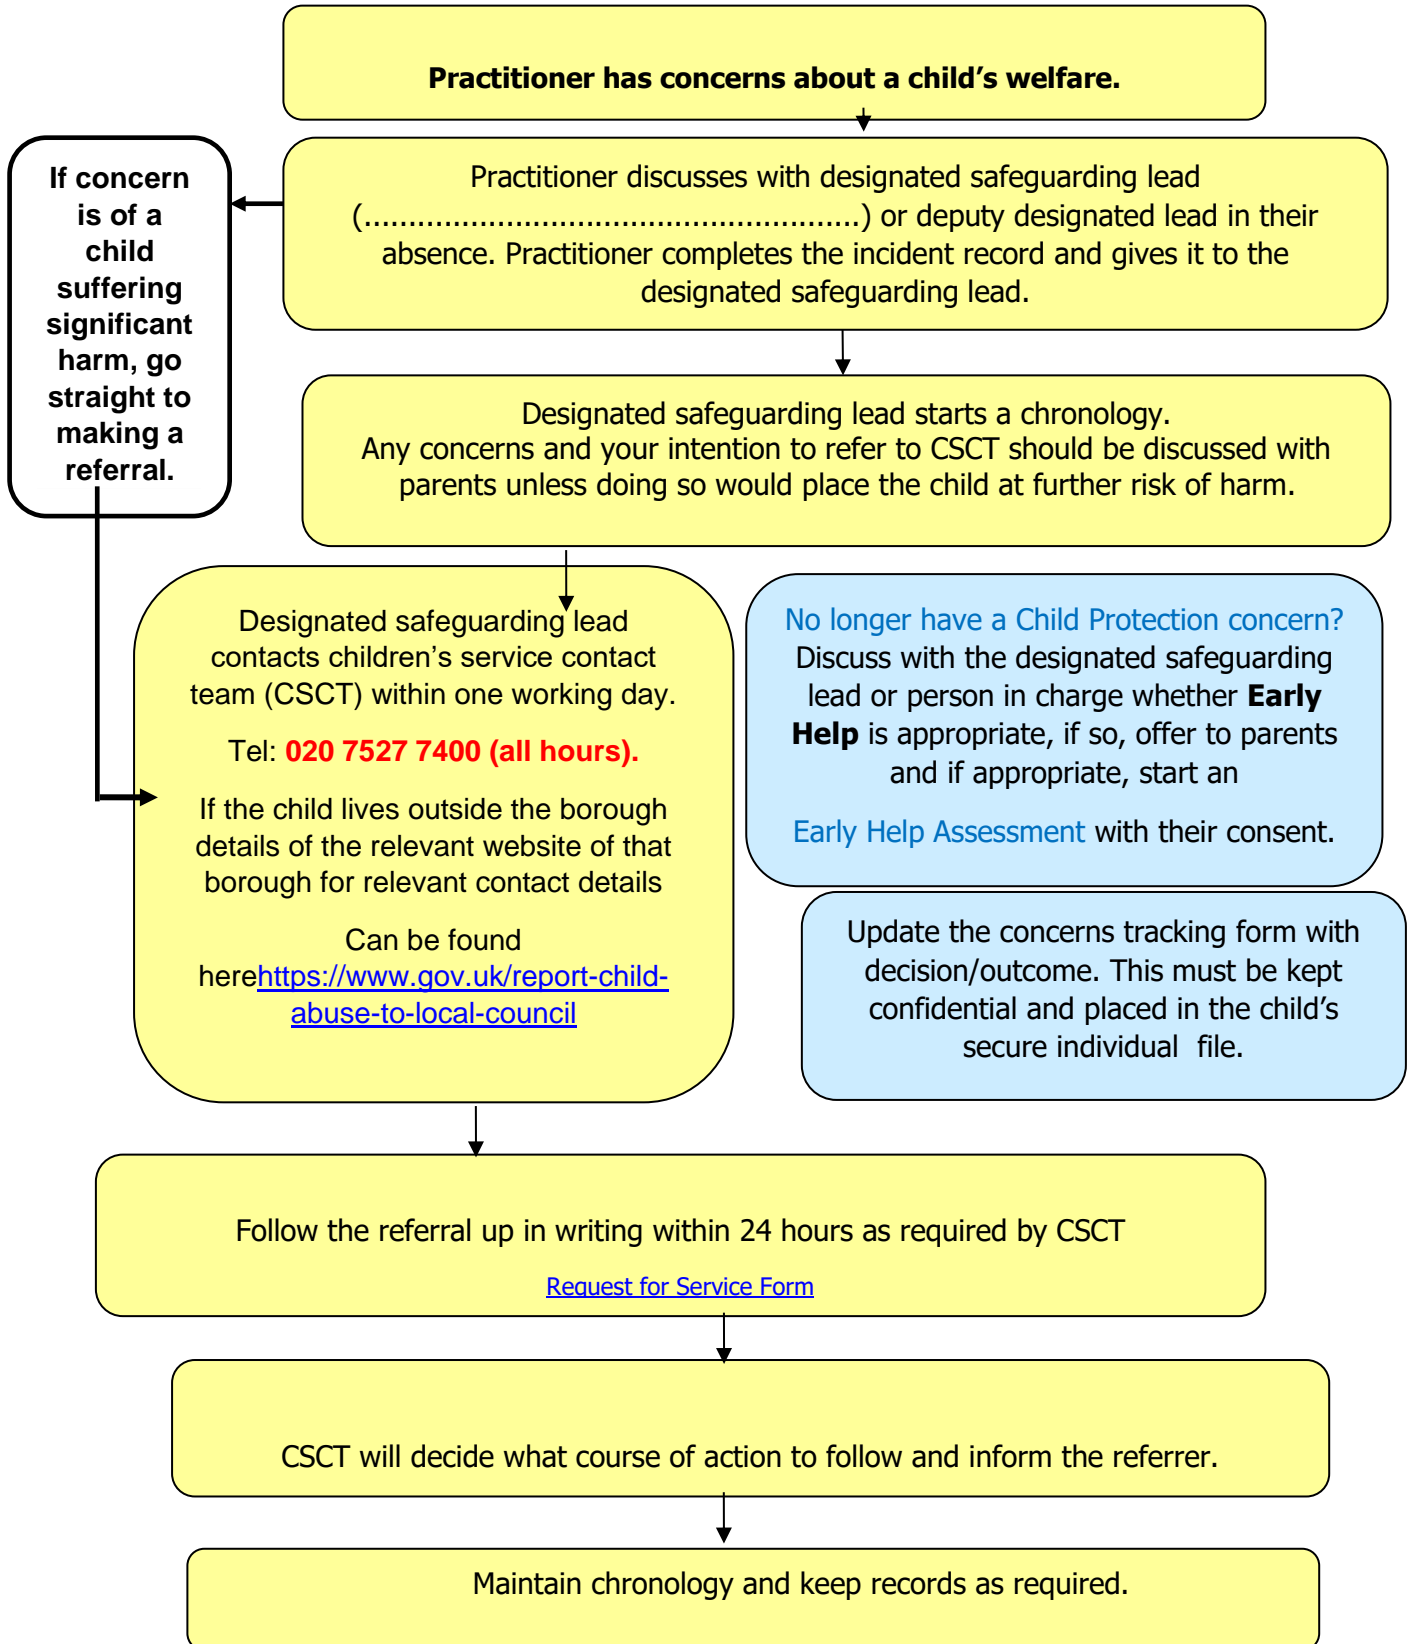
Practitioner has concerns about a child's welfare.

If concern is of a child suffering significant harm, go straight to making a referral.

Practitioner discusses with designated safeguarding lead (.......................................................) or deputy designated lead in their absence. Practitioner completes the incident record and gives it to the designated safeguarding lead.

Designated safeguarding lead starts a chronology.
Any concerns and your intention to refer to CSCT should be discussed with parents unless doing so would place the child at further risk of harm.

Designated safeguarding lead contacts children's service contact team (CSCT) within one working day.

Tel: 020 7527 7400 (all hours).

If the child lives outside the borough details of the relevant website of that borough for relevant contact details

Can be found herehttps://www.gov.uk/report-child-abuse-to-local-council

No longer have a Child Protection concern? Discuss with the designated safeguarding lead or person in charge whether Early Help is appropriate, if so, offer to parents and if appropriate, start an

Early Help Assessment with their consent.

Update the concerns tracking form with decision/outcome. This must be kept confidential and placed in the child's secure individual file.

Follow the referral up in writing within 24 hours as required by CSCT

Request for Service Form

CSCT will decide what course of action to follow and inform the referrer.

Maintain chronology and keep records as required.